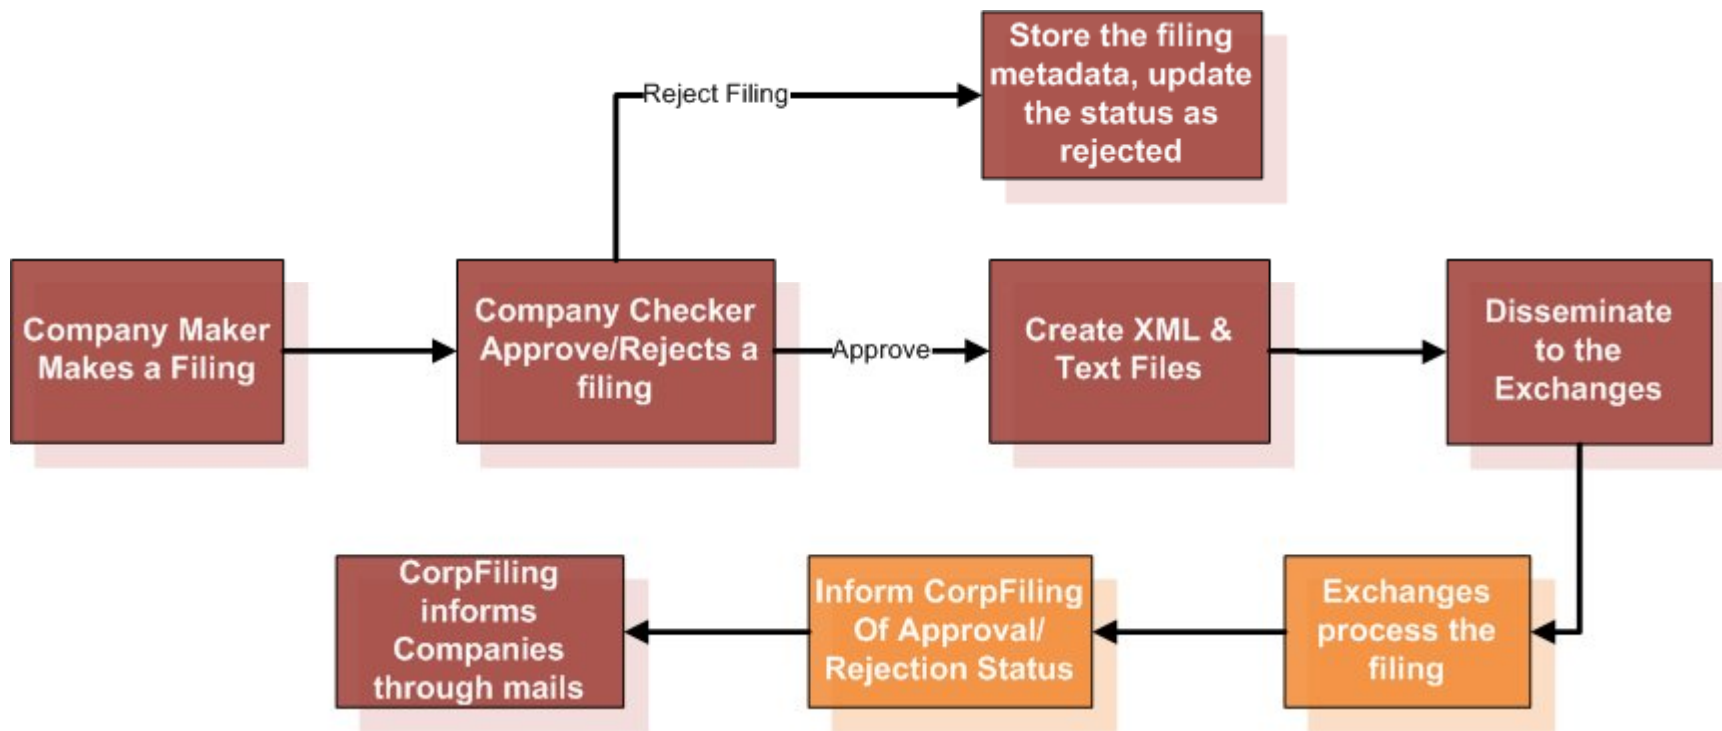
Company Maker Makes a Filing

Company Checker Approve/Rejects a filing

Reject Filing

Store the filing metadata, update the status as rejected

Approve

Create XML & Text Files

Disseminate to the Exchanges

Exchanges process the filing

Inform CorpFiling Of Approval/ Rejection Status

CorpFiling informs Companies through mails